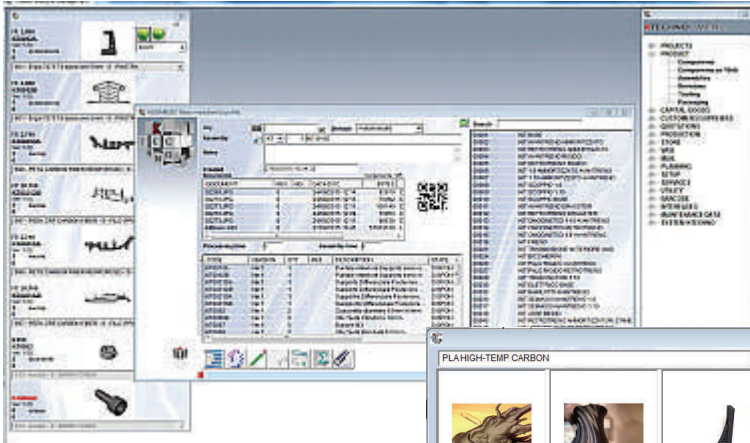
TECHNOSYSTEM

PROJECTS
PRODUCT
Components
Components on Web
Assemblies
Revisions
Tooling
Packaging
CAPITAL GOODS
CUSTOMERS/SUPPLIERS
QUOTATIONS
PRODUCTION
STORE
WEB
MRP
PLANNING
SETUP
SERVICE
UTILITY
BARCODE
INTERFACES
MAINTENANCE DATA
SYSTEM/TECHNO

Search

PLA HIGH-TEMP CARBON